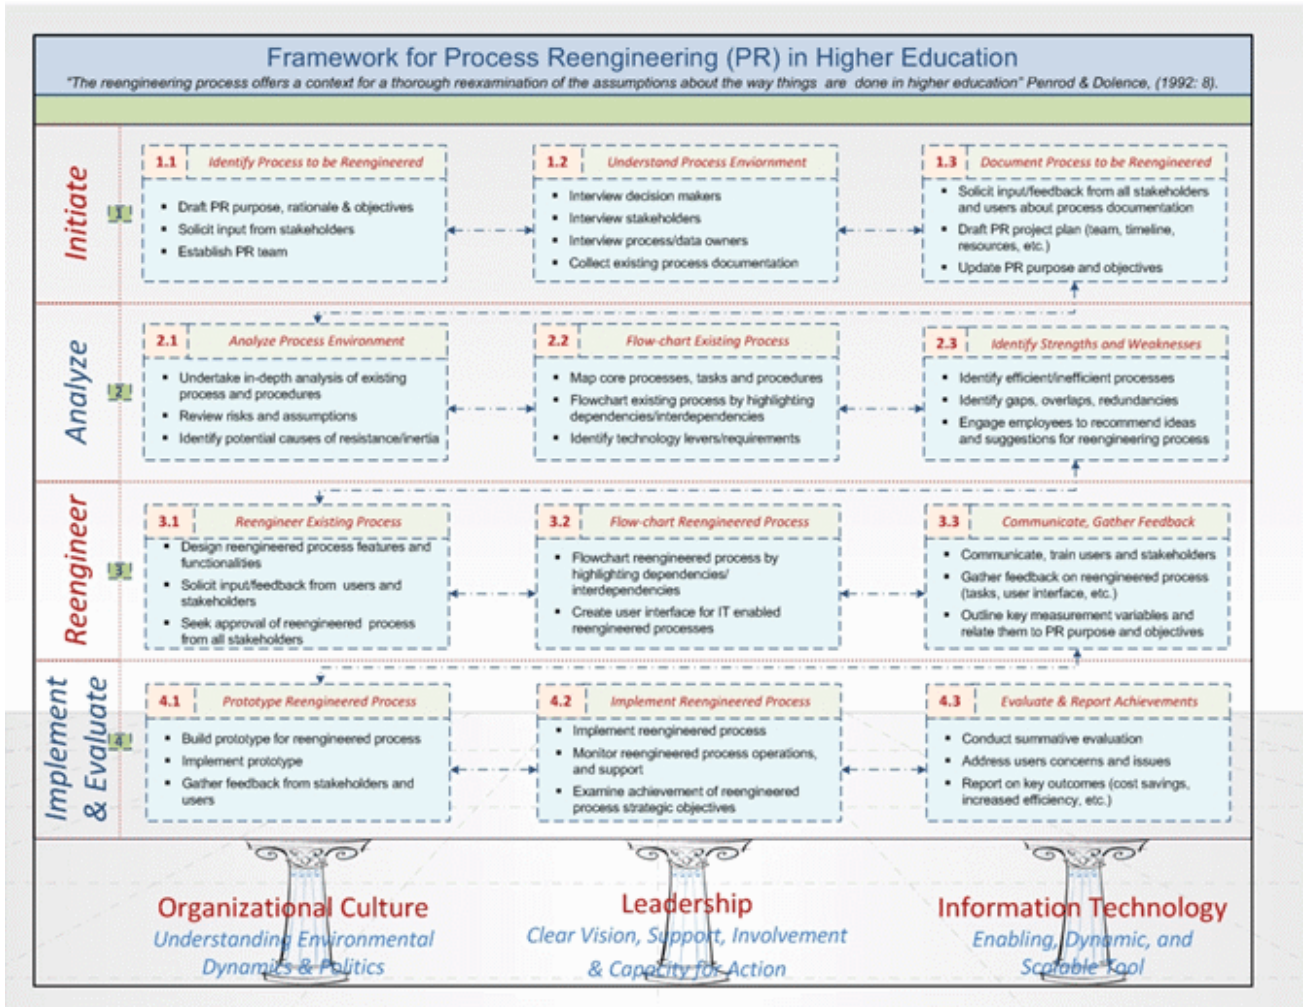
Framework for Process Reengineering (PR) in Higher Education

"The reengineering process offers a context for a thorough reexamination of the assumptions about the way things are done in higher education" Penrod & Dolence, (1992: 8).

Initiate

1

1.1 Identify Process to be Reengineered
- Draft PR purpose, rationale & objectives
- Solicit input from stakeholders
- Establish PR team

1.2 Understand Process Enviornment
- Interview decision makers
- Interview stakeholders
- Interview process/data owners
- Collect existing process documentation

1.3 Document Process to be Reengineered
- Solicit input/feedback from all stakeholders and users about process documentation
- Draft PR project plan (team, timeline, resources, etc.)
- Update PR purpose and objectives

Analyze

2

2.1 Analyze Process Environment
- Undertake in-depth analysis of existing process and procedures
- Review risks and assumptions
- Identify potential causes of resistance/inertia

2.2 Flow-chart Existing Process
- Map core processes, tasks and procedures
- Flowchart existing process by highlighting dependencies/interdependencies
- Identify technology levers/requirements

2.3 Identify Strengths and Weaknesses
- Identify efficient/inefficient processes
- Identify gaps, overlaps, redundancies
- Engage employees to recommend ideas and suggestions for reengineering process

Reengineer

3

3.1 Reengineer Existing Process
- Design reengineered process features and functionalities
- Solicit input/feedback from users and stakeholders
- Seek approval of reengineered process from all stakeholders

3.2 Flow-chart Reengineered Process
- Flowchart reengineered process by highlighting dependencies/ interdependencies
- Create user interface for IT enabled reengineered processes

3.3 Communicate, Gather Feedback
- Communicate, train users and stakeholders
- Gather feedback on reengineered process (tasks, user interface, etc.)
- Outline key measurement variables and relate them to PR purpose and objectives

Implement & Evaluate

4

4.1 Prototype Reengineered Process
- Build prototype for reengineered process
- Implement prototype
- Gather feedback from stakeholders and users

4.2 Implement Reengineered Process
- Implement reengineered process
- Monitor reengineered process operations, and support
- Examine achievement of reengineered process strategic objectives

4.3 Evaluate & Report Achievements
- Conduct summative evaluation
- Address users concerns and issues
- Report on key outcomes (cost savings, increased efficiency, etc.)

Organizational Culture
Understanding Environmental Dynamics & Politics

Leadership
Clear Vision, Support, Involvement & Capacity for Action

Information Technology
Enabling, Dynamic, and Scalable Tool